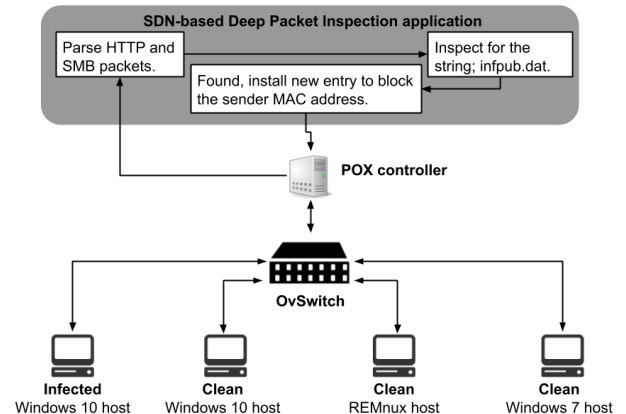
SDN-based Deep Packet Inspection application

Parse HTTP and SMB packets.

Inspect for the string; infpub.dat.

Found, install new entry to block the sender MAC address.

POX controller

OvSwitch

Infected
Windows 10 host

Clean
Windows 10 host

Clean
REMnux host

Clean
Windows 7 host